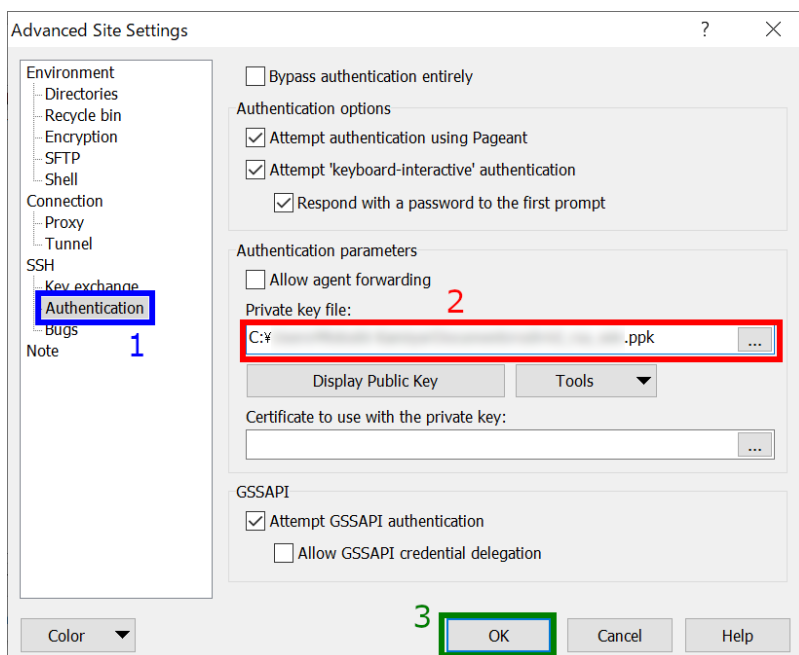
Advanced Site Settings ? ✕

Environment
Directories
Recycle bin
Encryption
SFTP
Shell
Connection
Proxy
Tunnel
SSH
Key exchange
Authentication
Bugs
Note

1

Bypass authentication entirely

Authentication options
Attempt authentication using Pageant
Attempt 'keyboard-interactive' authentication
Respond with a password to the first prompt

Authentication parameters
Allow agent forwarding
Private key file:
2
C:¥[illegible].ppk ...
Display Public Key
Tools
Certificate to use with the private key:
...

GSSAPI
Attempt GSSAPI authentication
Allow GSSAPI credential delegation

Color
3
OK
Cancel
Help